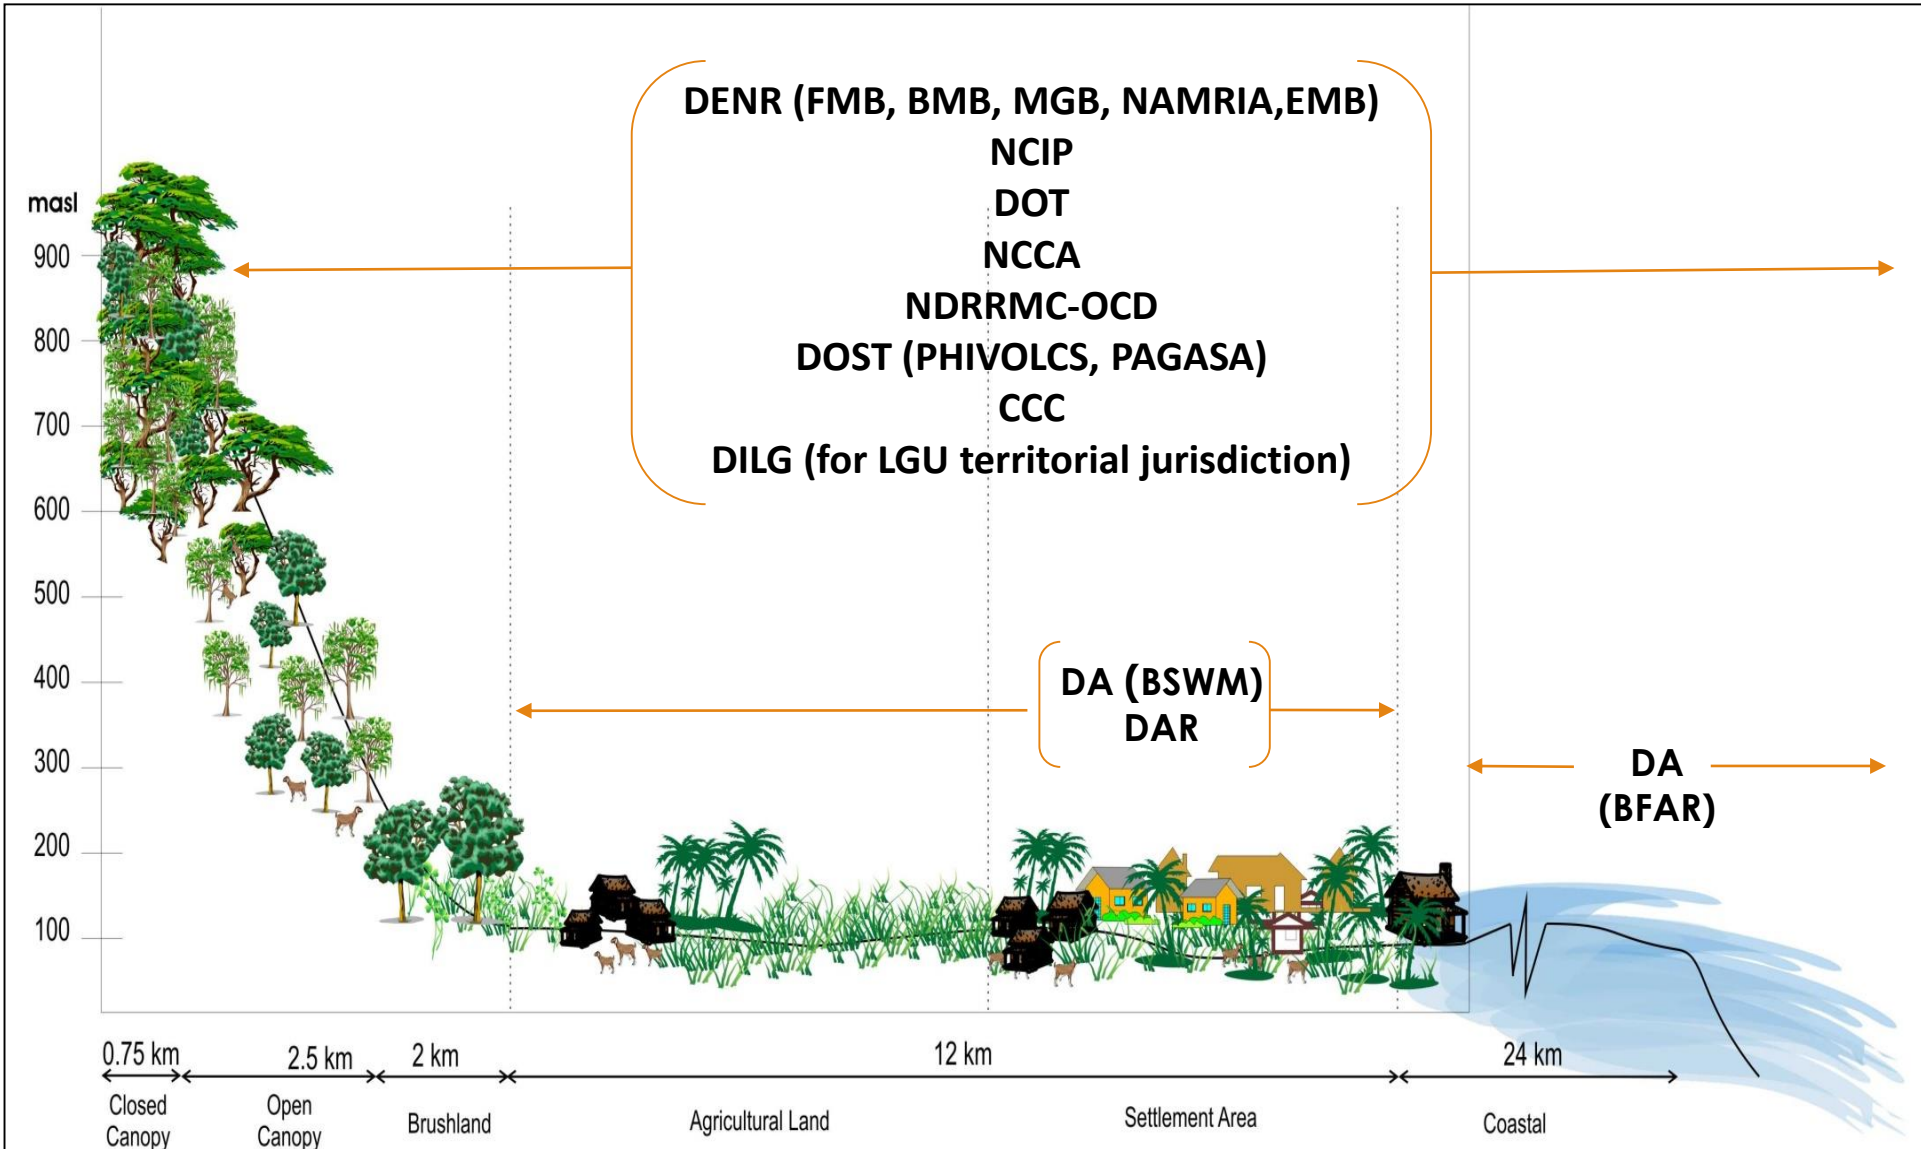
DENR (FMB, BMB, MGB, NAMRIA,EMB)
NCIP
DOT
NCCA
NDRRMC-OCD
DOST (PHIVOLCS, PAGASA)
CCC
DILG (for LGU territorial jurisdiction)

masl
900
800
700
600
500
400
300
200
100

DA (BSWM)
DAR

DA
(BFAR)

0.75 km
2.5 km
2 km
12 km
24 km

Closed Canopy
Open Canopy
Brushland
Agricultural Land
Settlement Area
Coastal